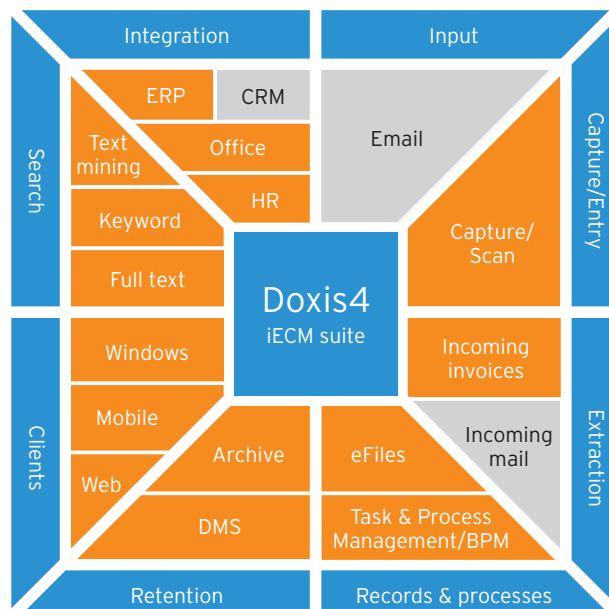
Integration

Input

Search

Capture/Entry

ERP

CRM

Text mining

Office

HR

Email

Keyword

Full text

Capture/ Scan

Doxis4

iECM suite

Clients

Extraction

Windows

Incoming invoices

Mobile

Incoming mail

Archive

eFiles

Web

DMS

Task & Process Management/BPM

Retention

Records & processes